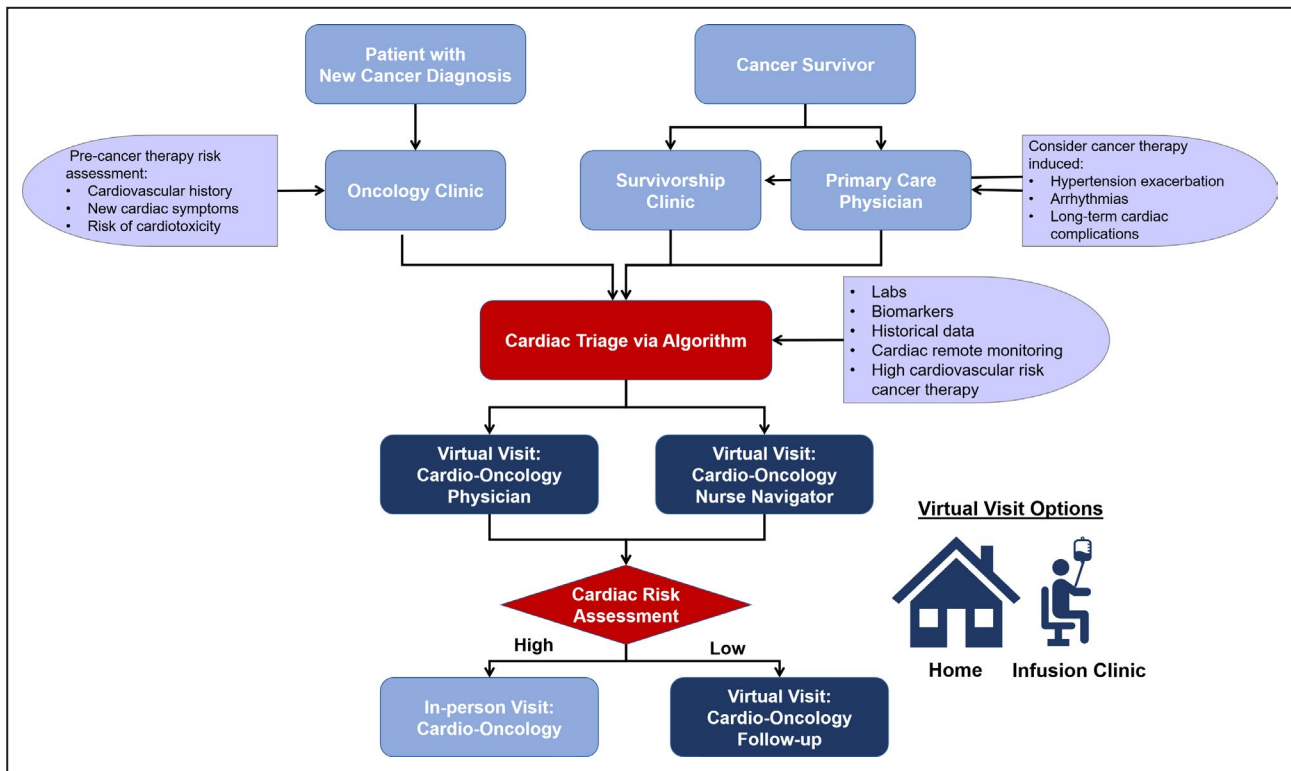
Patient with New Cancer Diagnosis

Cancer Survivor

Pre-cancer therapy risk assessment:
• Cardiovascular history
• New cardiac symptoms
• Risk of cardiotoxicity

Oncology Clinic

Survivorship Clinic

Primary Care Physician

Consider cancer therapy induced:
• Hypertension exacerbation
• Arrhythmias
• Long-term cardiac complications

Cardiac Triage via Algorithm

• Labs
• Biomarkers
• Historical data
• Cardiac remote monitoring
• High cardiovascular risk cancer therapy

Virtual Visit: Cardio-Oncology Physician

Virtual Visit: Cardio-Oncology Nurse Navigator

Virtual Visit Options

Cardiac Risk Assessment

High

Low

Home

Infusion Clinic

In-person Visit: Cardio-Oncology

Virtual Visit: Cardio-Oncology Follow-up